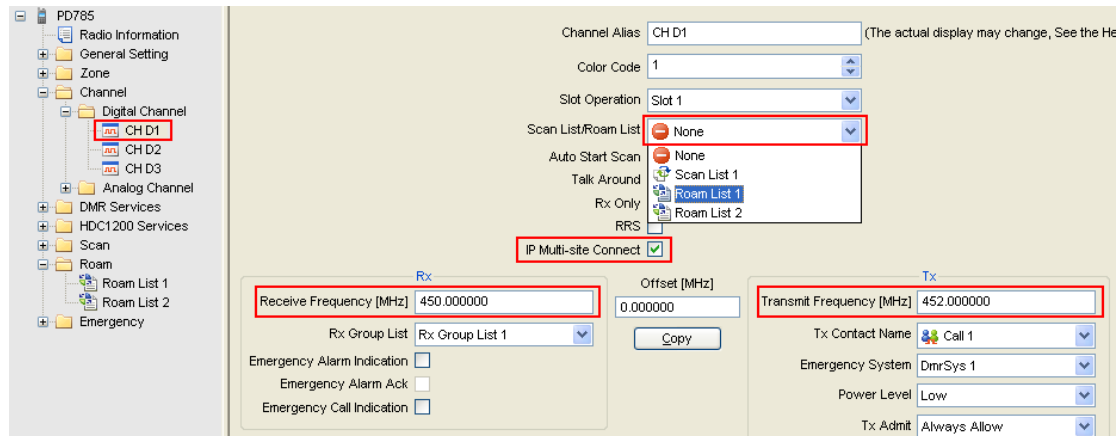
PD785
Radio Information
General Setting
Zone
Channel
Digital Channel
CH D1
CH D2
CH D3
Analog Channel
DMR Services
HDC1200 Services
Scan
Roam
Roam List 1
Roam List 2
Emergency

Channel Alias CH D1 (The actual display may change, See the He
Color Code 1
Slot Operation Slot 1
Scan List/Roam List None
Auto Start Scan
Talk Around
Rx Only
RRS
None
Scan List 1
Roam List 1
Roam List 2
IP Multi-site Connect

Rx
Receive Frequency [MHz] 450.000000
Rx Group List Rx Group List 1
Emergency Alarm Indication
Emergency Alarm Ack
Emergency Call Indication

Offset [MHz]
0.000000
Copy

Tx
Transmit Frequency [MHz] 452.000000
Tx Contact Name Call 1
Emergency System DmrSys 1
Power Level Low
Tx Admit Always Allow